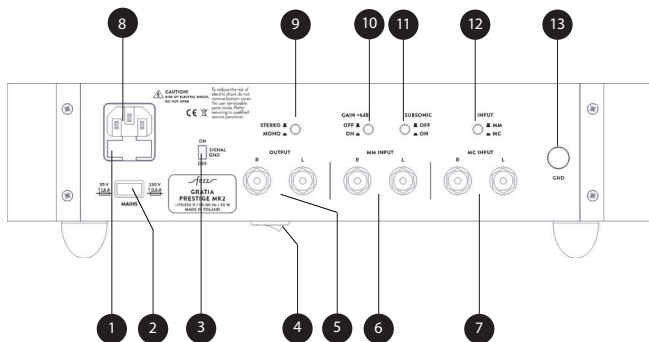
8

9

10

11

12

13

CAUTION! RISK OF ELECTRIC SHOCK DO NOT OPEN

To reduce the risk of electric shock do not remove bottom cover. No user serviceable parts inside. Refer servicing to qualified service personnel.

CE

STEREO
MONO

GAIN +6dB
OFF
ON

SUBSONIC
OFF
ON

INPUT
MM
MC

ON
SIGNAL GND
OFF

115 V
T1.6A

230 V
T0.8A

MAINS

Fezz
GRATIA
PRESTIGE MK2
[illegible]
MADE IN POLAND

OUTPUT
R L

MM INPUT
R L

MC INPUT
R L

GND

1 2 3 4 5 6 7